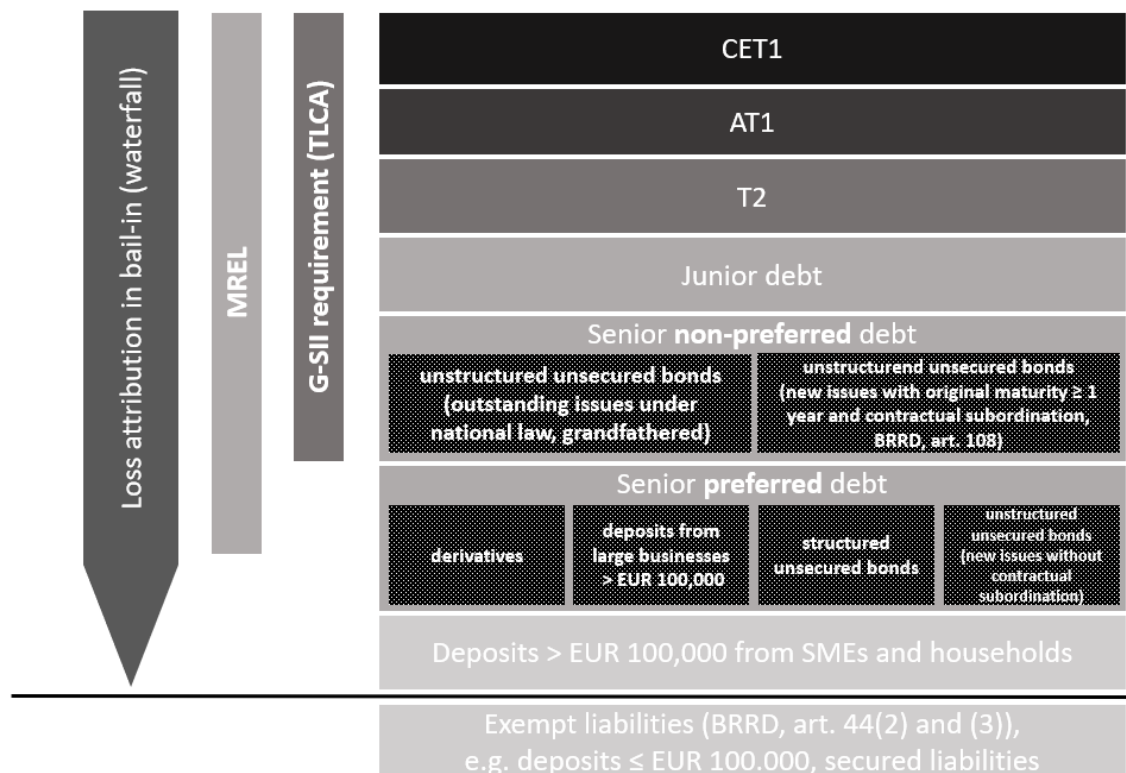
Loss attribution in bail-in (waterfall)

MREL

G-SII requirement (TLCA)

CET1

AT1

T2

Junior debt

Senior **non-preferred** debt

unstructured unsecured bonds (outstanding issues under national law, grandfathered)

unstructurend unsecured bonds (new issues with original maturity ≥ 1 year and contractual subordination, BRRD, art. 108)

Senior **preferred** debt

derivatives

deposits from large businesses > EUR 100,000

structured unsecured bonds

unstructured unsecured bonds (new issues without contractual subordination)

Deposits > EUR 100,000 from SMEs and households

Exempt liabilities (BRRD, art. 44(2) and (3)), e.g. deposits ≤ EUR 100.000, secured liabilities